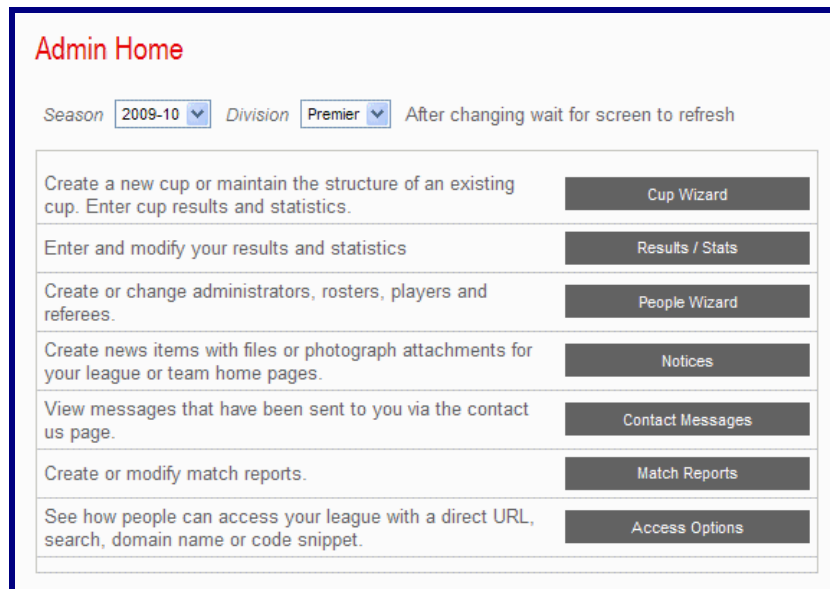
Admin Home

Season 2009-10 Division Premier After changing wait for screen to refresh

| | |
|---|---|
| Create a new cup or maintain the structure of an existing cup. Enter cup results and statistics. | Cup Wizard |
| Enter and modify your results and statistics | Results / Stats |
| Create or change administrators, rosters, players and referees. | People Wizard |
| Create news items with files or photograph attachments for your league or team home pages. | Notices |
| View messages that have been sent to you via the contact us page. | Contact Messages |
| Create or modify match reports. | Match Reports |
| See how people can access your league with a direct URL, search, domain name or code snippet. | Access Options |